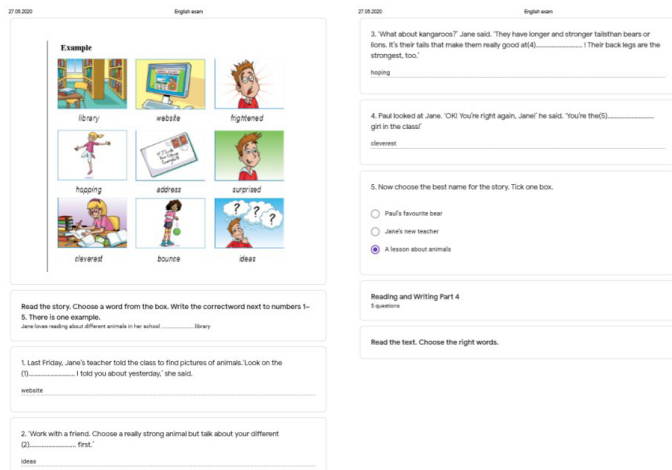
27.05.2020 English exam

Example

library website frightened

hopping address surprised

cleverest bounce ideas

Read the story. Choose a word from the box. Write the correctword next to numbers 1– 5. There is one example.

Jane loves reading about different animals in her school .................library

1. Last Friday, Jane's teacher told the class to find pictures of animals.'Look on the (1).................... I told you about yesterday,' she said.

website

2. 'Work with a friend. Choose a really strong animal but talk about your different (2)..................... first.'

ideas

27.05.2020 English exam

3. 'What about kangaroos?' Jane said. 'They have longer and stronger tailsthan bears or lions. It's their tails that make them really good at(4)......................... ! Their back legs are the strongest, too.'

hoping

4. Paul looked at Jane. 'OK! You're right again, Jane!' he said. 'You're the(5)......................... girl in the class!'

cleverest

5. Now choose the best name for the story. Tick one box.

Paul's favourite bear

Jane's new teacher

A lesson about animals

Reading and Writing Part 4

5 questions

Read the text. Choose the right words.